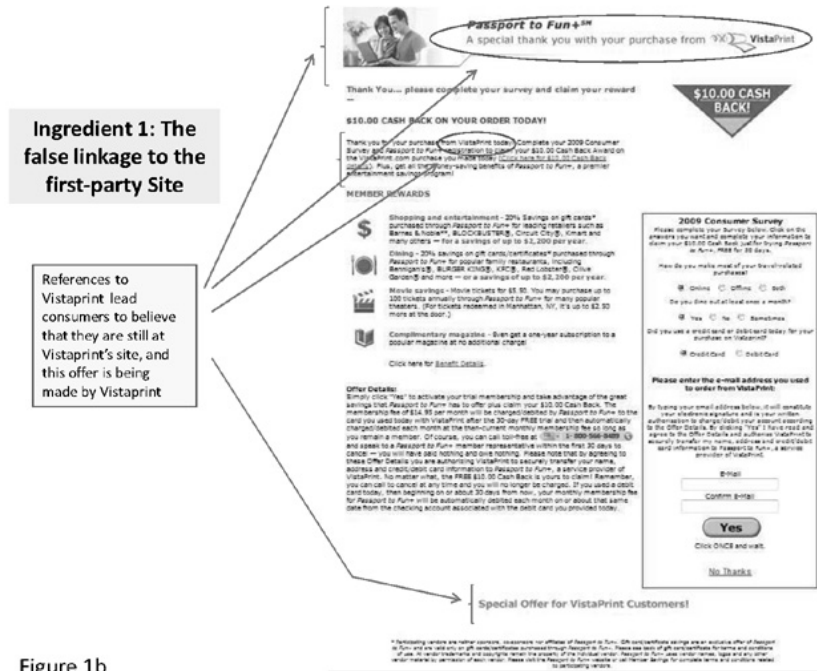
Ingredient 1: The false linkage to the first-party Site

References to Vistaprint lead consumers to believe that they are still at Vistaprint's site, and this offer is being made by Vistaprint

Passport to Fun+℠
A special thank you with your purchase from VistaPrint

Thank You... please complete your survey and claim your reward

$10.00 CASH BACK!

$10.00 CASH BACK ON YOUR ORDER TODAY!

Thank you for your purchase from VistaPrint today! Complete your 2009 Consumer Survey and Passport to Fun+ registration to claim your $10.00 Cash Back Award on the VistaPrint.com purchase you made today! Click here for $10.00 Cash Back details. Plus, get all the money-saving benefits of Passport to Fun+, a premier entertainment savings program!

MEMBER REWARDS

Shopping and entertainment - 20% Savings on gift cards* purchased through Passport to Fun+ for leading retailers such as Barnes & Noble, BLOCKBUSTER, Circuit City, Kmart and many others — for a savings of up to $1,200 per year.

Dining - 20% savings on gift cards/certificates* purchased through Passport to Fun+ for popular family restaurants, including Bennigan's, BURGER KING, KFC, Red Lobster, Olive Garden and more — or a savings of up to $2,200 per year.

Movie savings - Movie tickets for $5.50. You may purchase up to 100 tickets annually through Passport to Fun+ for many popular theaters. (For tickets redeemed in Manhattan, NY, it's up to $2.50 more at the door.)

Complimentary magazine - Even get a one-year subscription to a popular magazine at no additional charge!

Click here for Benefit Details.

2009 Consumer Survey
Please complete your Survey Below. Click on the answers you want and complete your information to claim your $10.00 Cash Back just for trying Passport to Fun+, FREE for 30 days.

How do you make most of your travel-related purchases?
Online Offline Both

Do you dine out at least once a month?
Yes No Sometimes

Did you use a credit card or debit card today for your purchase on Vistaprint?
Credit Card Debit Card

Please enter the e-mail address you used to order from VistaPrint:

By typing your email address below, it will constitute your electronic signature and is your written authorization to charge/debit your account according to the Offer Details. By clicking "Yes" I have read and agree to the Offer Details and authorize VistaPrint to securely transfer my name, address and credit/debit card information to Passport to Fun+, a service provider of VistaPrint.

E-Mail:
Confirm E-Mail:
Yes
Click ONCE and wait.
No Thanks

Offer Details:
Simply click "Yes" to activate your trial membership and take advantage of the great savings that Passport to Fun+ has to offer plus claim your $10.00 Cash Back. The membership fee of $14.95 per month will be charged/debited by Passport to Fun+ to the card you used today with VistaPrint after the 30-day FREE trial and then automatically charged/debited each month at the then-current monthly membership fee so long as you remain a member. Of course, you can call toll-free at 1-800-566-8489 and speak to a Passport to Fun+ member representative within the first 30 days to cancel — you will have paid nothing and owe nothing. Please note that by agreeing to these Offer Details you are authorizing VistaPrint to securely transfer your name, address and credit/debit card information to Passport to Fun+, a service provider of VistaPrint. No matter what, the FREE $10.00 Cash Back is yours to claim! Remember, you can call to cancel at any time and you will no longer be charged. If you used a debit card today, then beginning on or about 30 days from now, your monthly membership fee for Passport to Fun+ will be automatically debited each month on or about that same date from the checking account associated with the debit card you provided today.

Special Offer for VistaPrint Customers!

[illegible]

Figure 1b